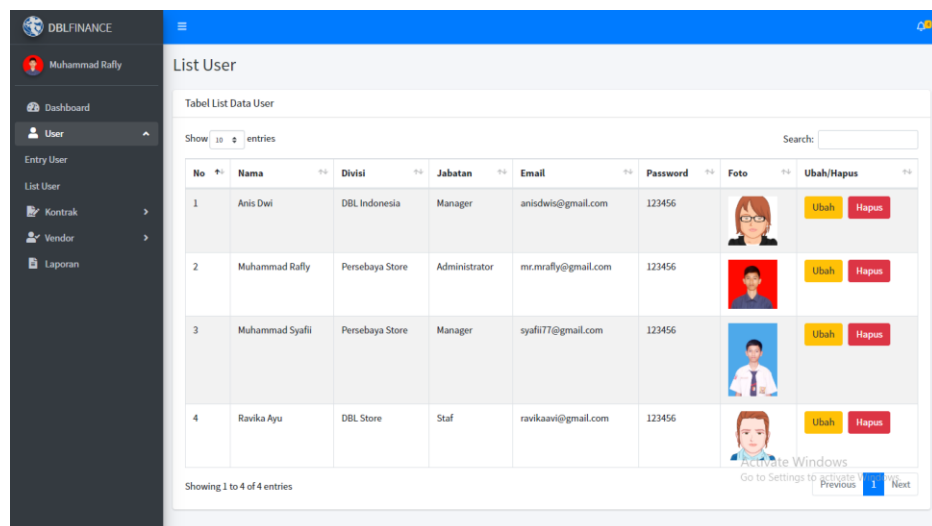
DBLFINANCE

Muhammad Rafly

Dashboard
User
Entry User
List User
Kontrak
Vendor
Laporan

List User

Tabel List Data User

Show 10 entries

Search:

| No | Nama | Divisi | Jabatan | Email | Password | Foto | Ubah/Hapus |
|---|---|---|---|---|---|---|---|
| 1 | Anis Dwi | DBL Indonesia | Manager | anisdwis@gmail.com | 123456 | | Ubah Hapus |
| 2 | Muhammad Rafly | Persebaya Store | Administrator | mr.mrafly@gmail.com | 123456 | | Ubah Hapus |
| 3 | Muhammad Syafii | Persebaya Store | Manager | syafii77@gmail.com | 123456 | | Ubah Hapus |
| 4 | Ravika Ayu | DBL Store | Staf | ravikaavi@gmail.com | 123456 | | Ubah Hapus |

Showing 1 to 4 of 4 entries

Activate Windows
Go to Settings to activate Windows.

Previous 1 Next